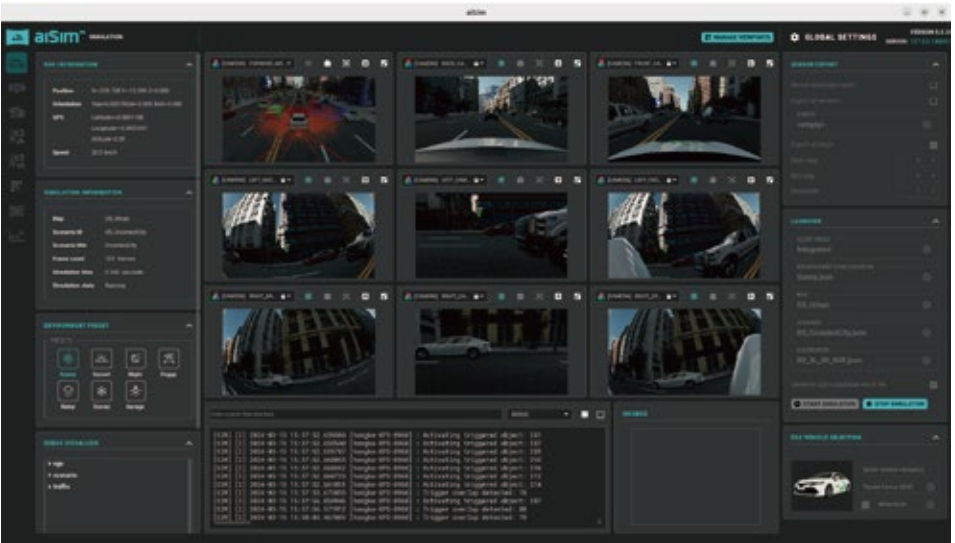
aiSim

aiSim SIMULATION

MANAGE VIEWPORTS

GLOBAL SETTINGS

EGO INFORMATION

Position

Orientation

GPS

Speed

SIMULATION INFORMATION

Map

Scenario ID

Scenario title

Frame count

Simulation time

Simulation state

ENVIRONMENT PRESET

Sunny

Sunset

Night

Foggy

Rainy

Snowy

Storage

DEBUG VISUALIZER

• sign

• scenario

• traffic

[SIM] [I] 2024-05-15 15:57:52 Activating triggered object: 197

[SIM] [I] 2024-05-15 15:57:52 Activating triggered object: 198

[SIM] [I] 2024-05-15 15:57:52 Activating triggered object: 199

[SIM] [I] 2024-05-15 15:57:52 Activating triggered object: 216

[SIM] [I] 2024-05-15 15:57:53 Activating triggered object: 218

[SIM] [I] 2024-05-15 15:57:53 Activating triggered object: 219

[SIM] [I] 2024-05-15 15:57:53 Activating triggered object: 224

[SIM] [I] 2024-05-15 15:57:53 Trigger overlap detected: 78

[SIM] [I] 2024-05-15 15:57:56 Activating triggered object: 143

[SIM] [I] 2024-05-15 15:57:56 Trigger overlap detected: 80

[SIM] [I] 2024-05-15 15:58:01 Trigger overlap detected: 78

SENSOR CONFIG

LAUNCHER

START SIMULATION

STOP SIMULATION

EGO VEHICLE SELECTION